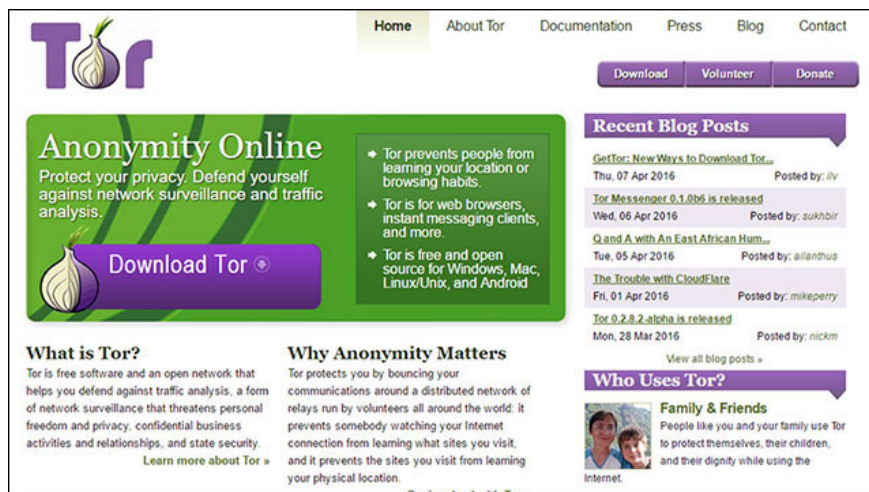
Tor

Home About Tor Documentation Press Blog Contact

Download Volunteer Donate

Anonymity Online

Protect your privacy. Defend yourself against network surveillance and traffic analysis.

Download Tor

Tor prevents people from learning your location or browsing habits.

Tor is for web browsers, instant messaging clients, and more.

Tor is free and open source for Windows, Mac, Linux/Unix, and Android

Recent Blog Posts

GetTor: New Ways to Download Tor...
Thu, 07 Apr 2016 Posted by: ilv

Tor Messenger 0.1.0b6 is released
Wed, 06 Apr 2016 Posted by: sukhbir

Q and A with An East African Hum...
Tue, 05 Apr 2016 Posted by: allanthus

The Trouble with CloudFlare
Fri, 01 Apr 2016 Posted by: mikeperry

Tor 0.2.8.2-alpha is released
Mon, 28 Mar 2016 Posted by: nickm

View all blog posts »

What is Tor?

Tor is free software and an open network that helps you defend against traffic analysis, a form of network surveillance that threatens personal freedom and privacy, confidential business activities and relationships, and state security.

Learn more about Tor »

Why Anonymity Matters

Tor protects you by bouncing your communications around a distributed network of relays run by volunteers all around the world: it prevents somebody watching your Internet connection from learning what sites you visit, and it prevents the sites you visit from learning your physical location.

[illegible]

Who Uses Tor?

Family & Friends

People like you and your family use Tor to protect themselves, their children, and their dignity while using the Internet.